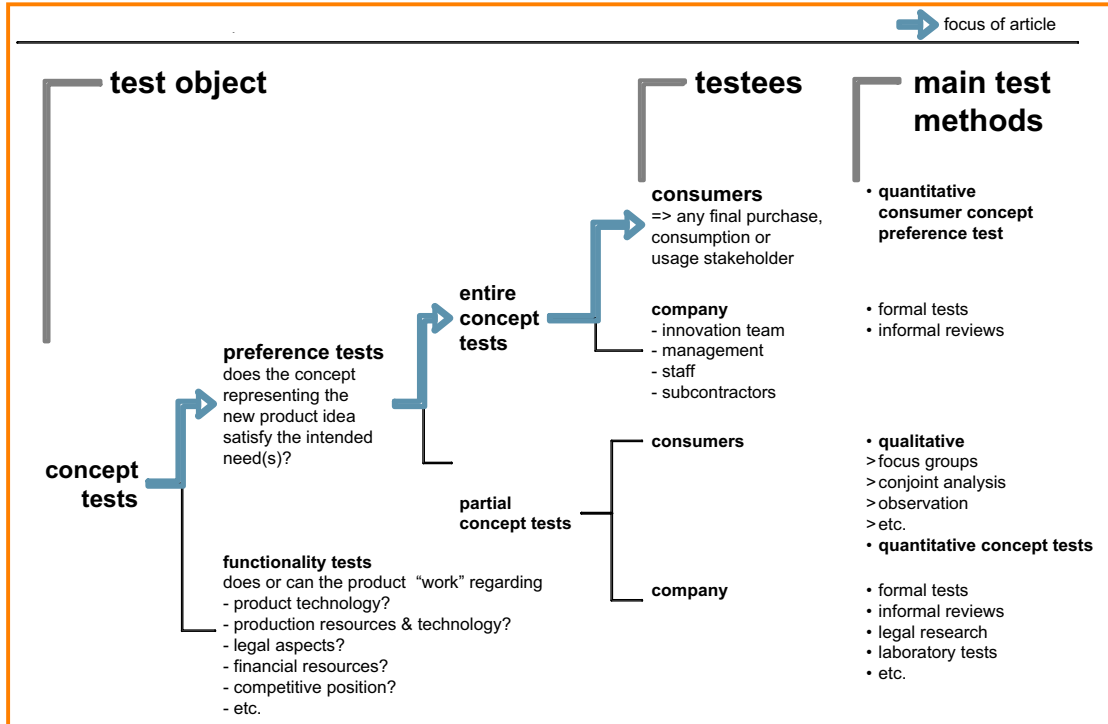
focus of article

test object

testees

main test methods

consumers
=> any final purchase, consumption or usage stakeholder

• quantitative consumer concept preference test

entire concept tests

company
- innovation team
- management
- staff
- subcontractors

• formal tests
• informal reviews

preference tests
does the concept representing the new product idea satisfy the intended need(s)?

consumers

• qualitative
> focus groups
> conjoint analysis
> observation
> etc.
• quantitative concept tests

concept tests

partial concept tests

company

• formal tests
• informal reviews
• legal research
• laboratory tests
• etc.

functionality tests
does or can the product "work" regarding
- product technology?
- production resources & technology?
- legal aspects?
- financial resources?
- competitive position?
- etc.